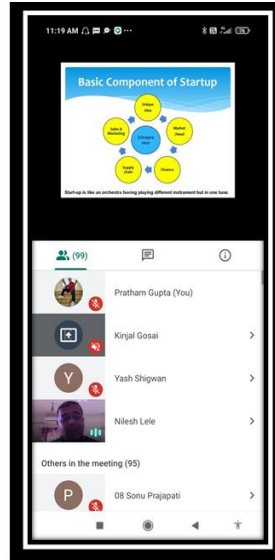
11:19 AM

Basic Component of Startup

Unique Idea

Market Need

Finance

Supply chain

Sales & Marketing

Entrepreneur

Start-up is like an orchestra having playing different instrument but in one tune.

(99)

Pratham Gupta (You)

Kinjal Gosai

Y

Yash Shigwan

Nilesh Lele

Others in the meeting (95)

P

08 Sonu Prajapati